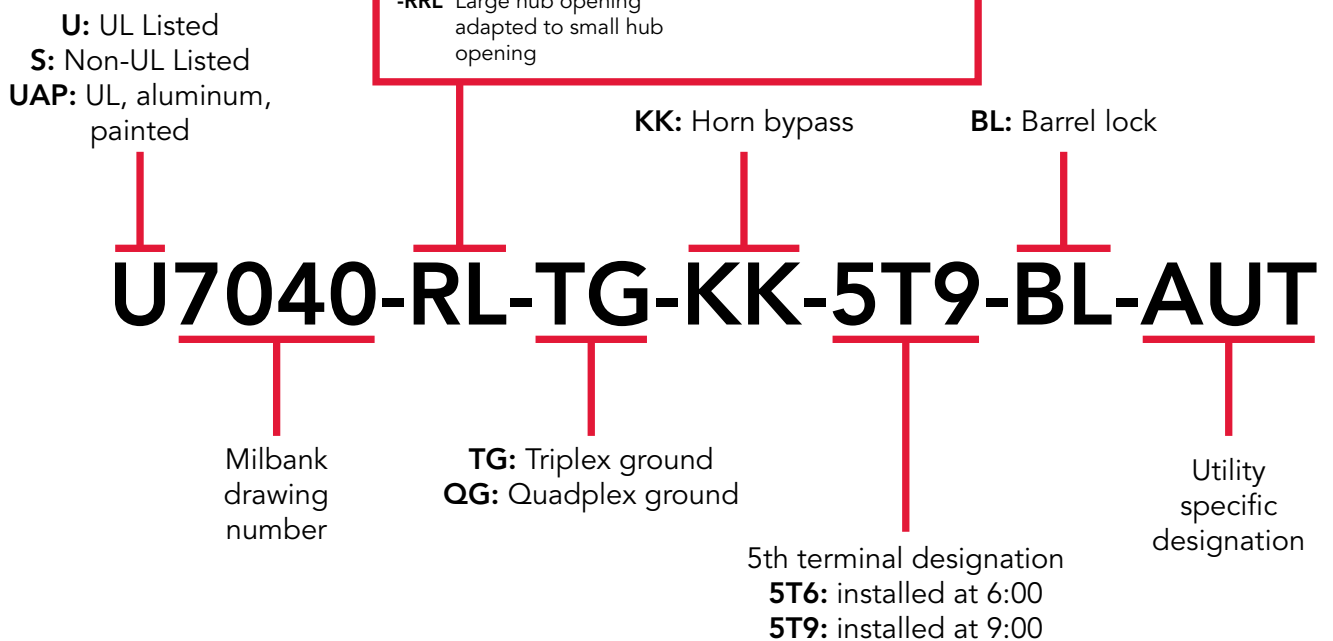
U: UL Listed
S: Non-UL Listed
UAP: UL, aluminum, painted

-RRL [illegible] hub opening adapted to small hub opening

KK: Horn bypass

BL: Barrel lock

U7040-RL-TG-KK-5T9-BL-AUT

Milbank drawing number

TG: Triplex ground
QG: Quadplex ground

5th terminal designation
5T6: installed at 6:00
5T9: installed at 9:00

Utility specific designation